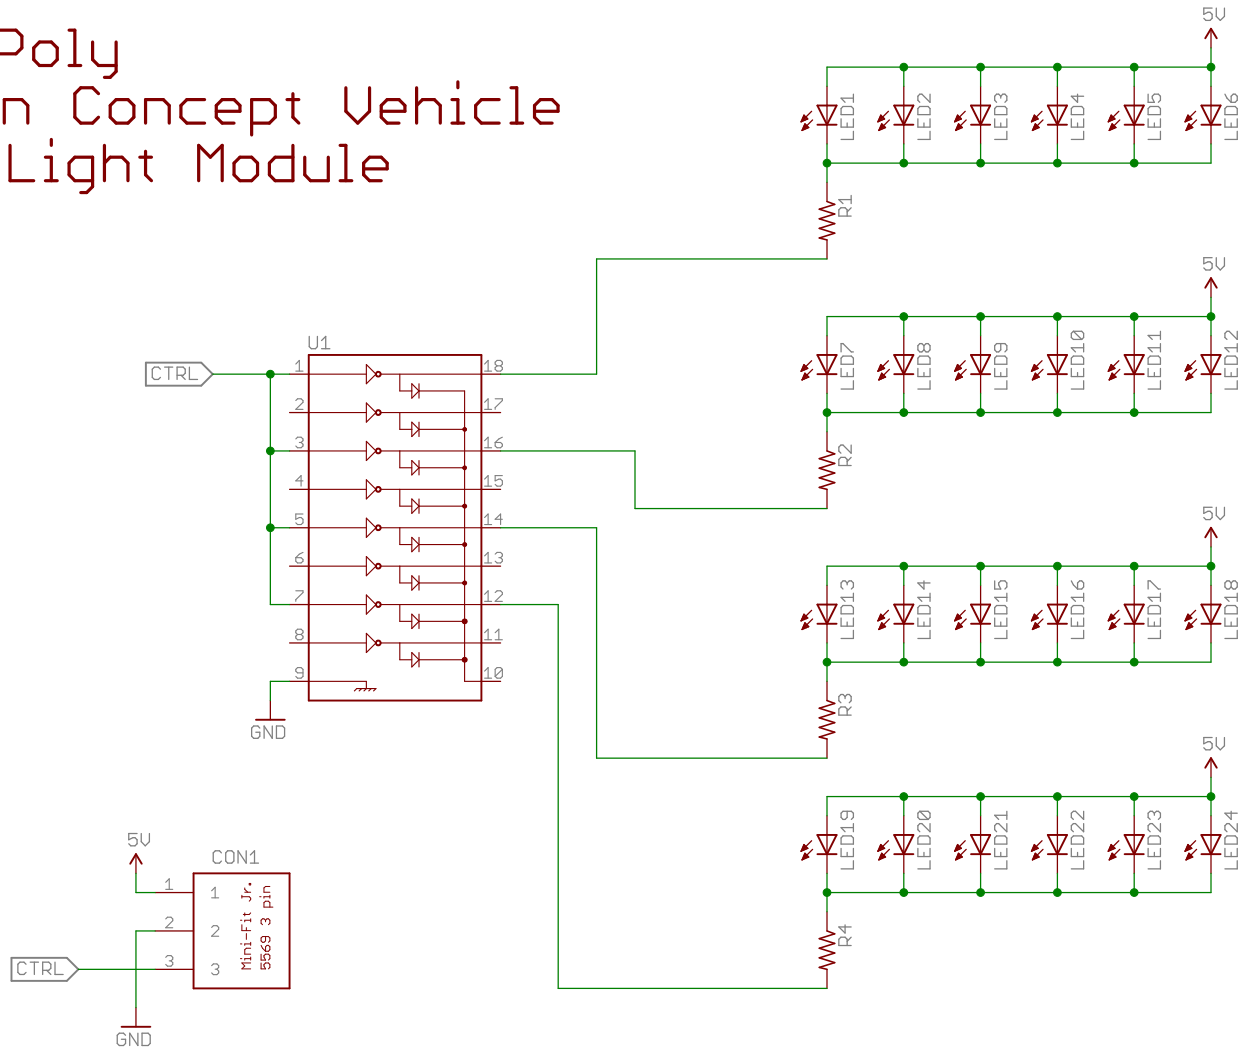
Poly
n Concept Vehicle
Light Module

5V
LED1
LED2
LED3
LED4
LED5
LED6
R1

5V
LED7
LED8
LED9
LED10
LED11
LED12
R2

5V
LED13
LED14
LED15
LED16
LED17
LED18
R3

5V
LED19
LED20
LED21
LED22
LED23
LED24
R4

U1
CTRL
1
2
3
4
5
6
7
8
9
18
17
16
15
14
13
12
11
10
GND

5V
CON1
1
2
3
1
2
3
Mini-Fit Jr.
5569 3 pin
CTRL
GND